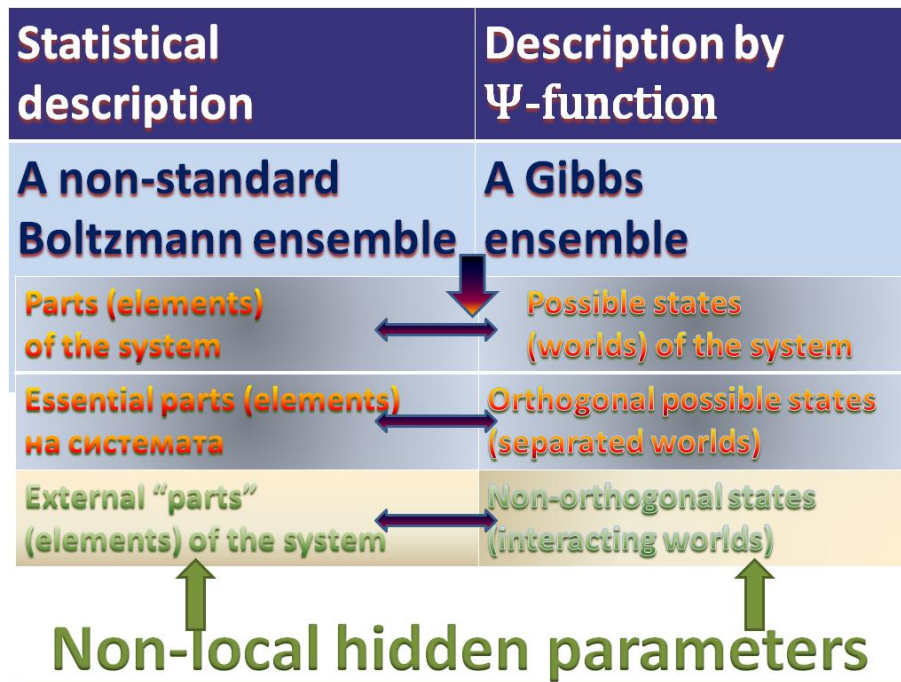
| Statistical description | Description by $\Psi$-function |
|---|---|
| A non-standard Boltzmann ensemble | A Gibbs ensemble |
| Parts (elements) of the system | Possible states (worlds) of the system |
| Essential parts (elements) на системата | Orthogonal possible states (separated worlds) |
| External "parts" (elements) of the system | Non-orthogonal states (interacting worlds) |

Non-local hidden parameters